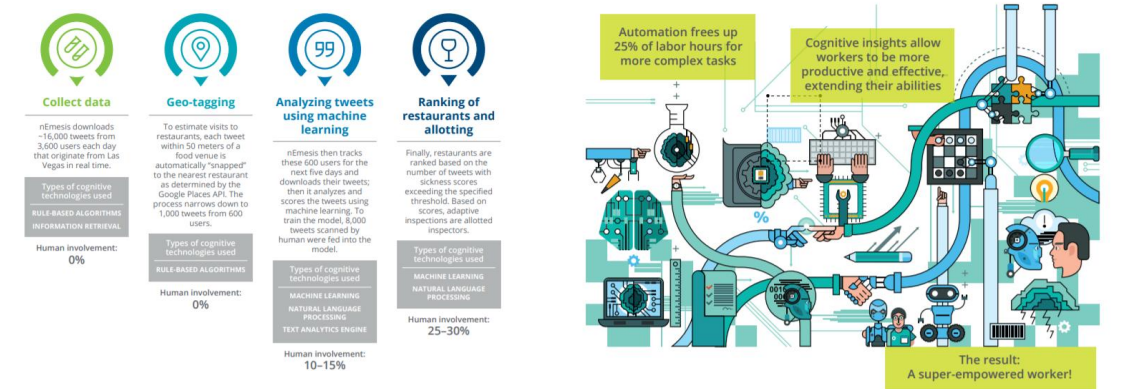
Collect data

nEmesis downloads ~16,000 tweets from 3,600 users each day that originate from Las Vegas in real time.

Types of cognitive technologies used

RULE-BASED ALGORITHMS
INFORMATION RETRIEVAL

Human involvement:
0%

Geo-tagging

To estimate visits to restaurants, each tweet within 50 meters of a food venue is automatically "snapped" to the nearest restaurant as determined by the Google Places API. The process narrows down to 1,000 tweets from 600 users.

Types of cognitive technologies used

RULE-BASED ALGORITHMS

Human involvement:
0%

Analyzing tweets using machine learning

nEmesis then tracks these 600 users for the next five days and downloads their tweets; then it analyzes and scores the tweets using machine learning. To train the model, 8,000 tweets scanned by human were fed into the model.

Types of cognitive technologies used

MACHINE LEARNING
NATURAL LANGUAGE PROCESSING
TEXT ANALYTICS ENGINE

Human involvement:
10–15%

Ranking of restaurants and allotting

Finally, restaurants are ranked based on the number of tweets with sickness scores exceeding the specified threshold. Based on scores, adaptive inspections are allotted inspectors.

Types of cognitive technologies used

MACHINE LEARNING
NATURAL LANGUAGE PROCESSING

Human involvement:
25–30%

Automation frees up 25% of labor hours for more complex tasks

Cognitive insights allow workers to be more productive and effective, extending their abilities

%

The result:
A super-empowered worker!